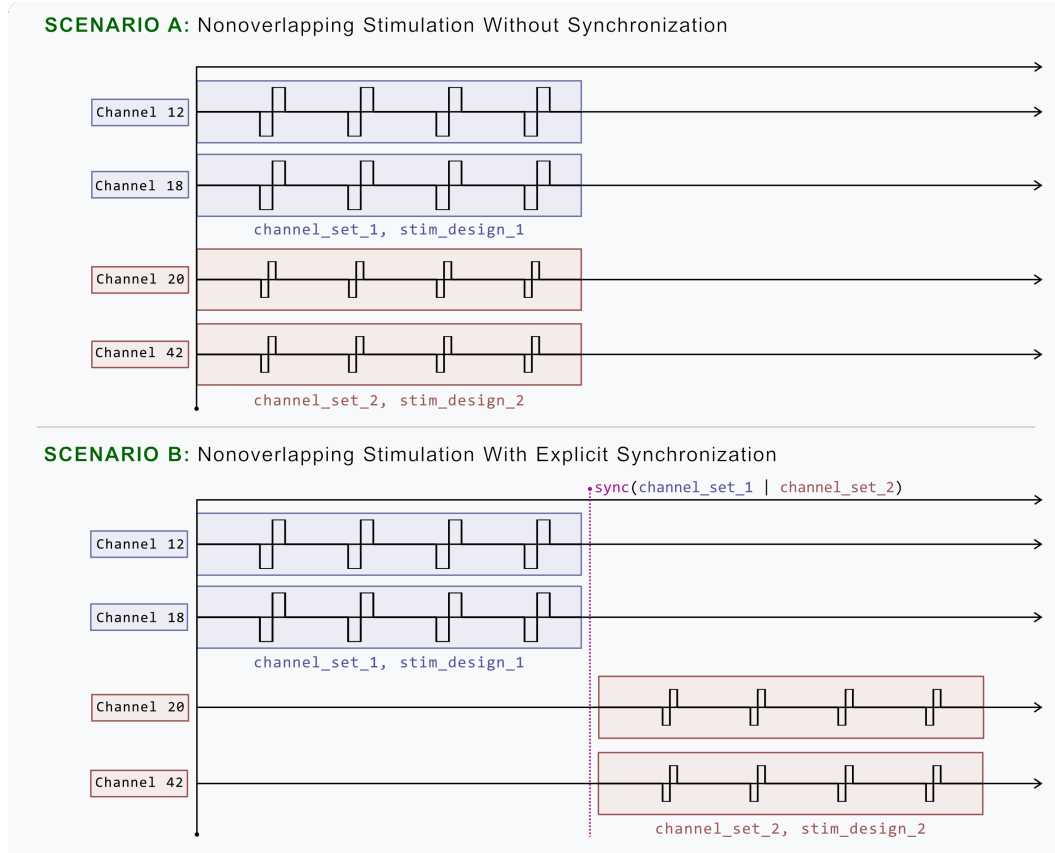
SCENARIO A: Nonoverlapping Stimulation Without Synchronization

Channel 12

Channel 18

channel_set_1, stim_design_1

Channel 20

Channel 42

channel_set_2, stim_design_2

SCENARIO B: Nonoverlapping Stimulation With Explicit Synchronization

sync(channel_set_1 | channel_set_2)

Channel 12

Channel 18

channel_set_1, stim_design_1

Channel 20

Channel 42

channel_set_2, stim_design_2